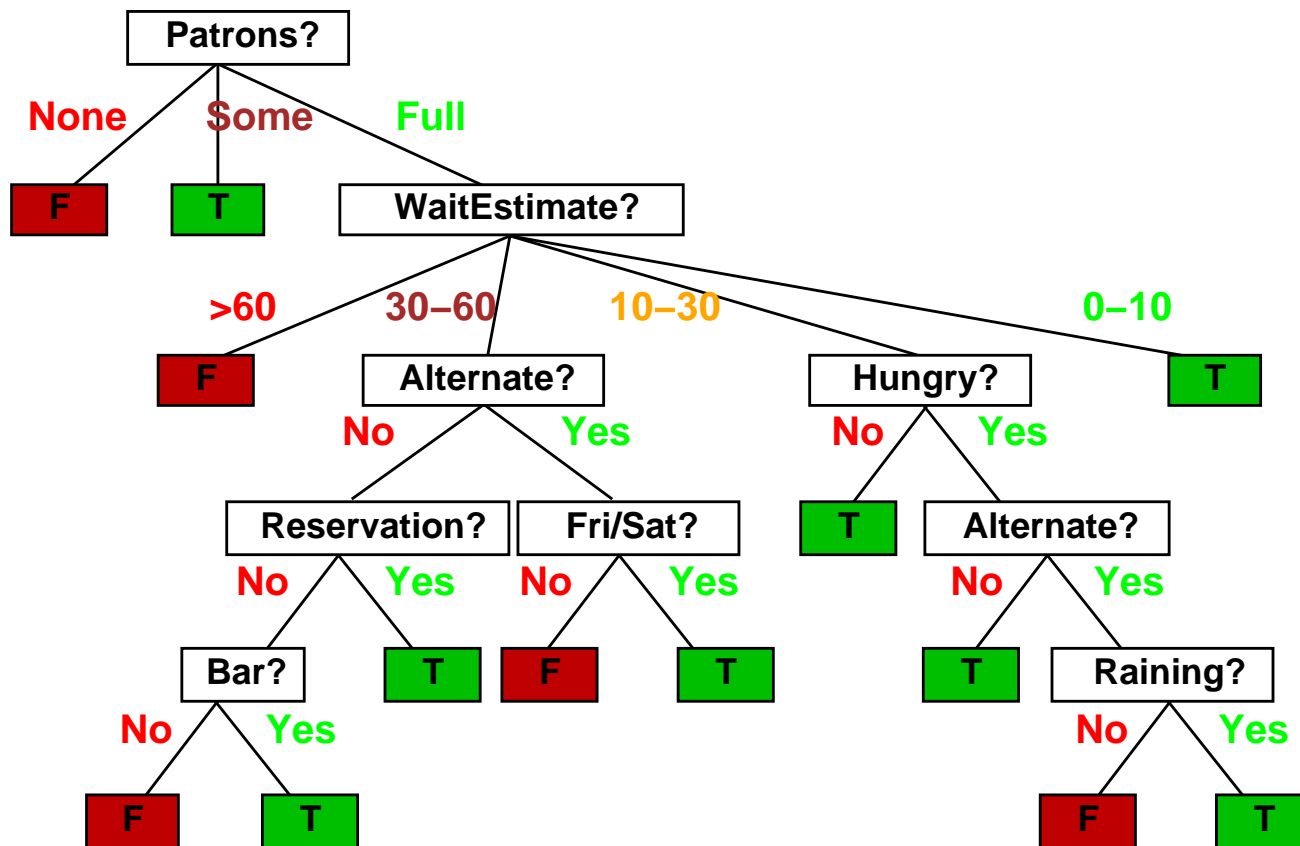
Patrons?

None Some Full

F T WaitEstimate?

>60 30–60 10–30 0–10

F Alternate? Hungry? T

No Yes No Yes

Reservation? Fri/Sat? T Alternate?

No Yes No Yes No Yes

Bar? T F T T Raining?

No Yes No Yes

F T F T